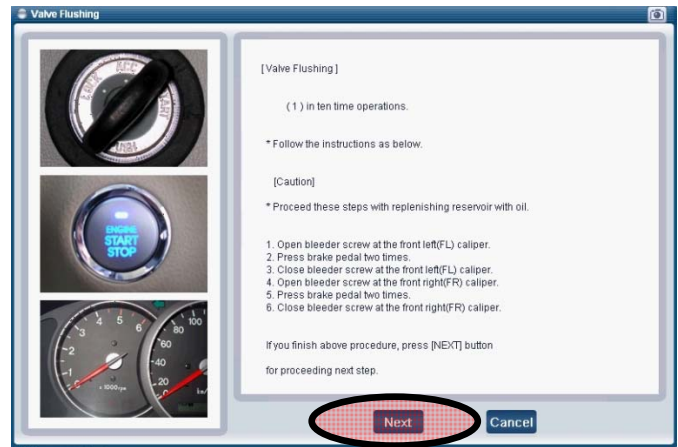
Valve Flushing

LOCK ACC START

ENGINE START STOP

[ Valve Flushing ]

( 1 ) in ten time operations.

* Follow the instructions as below.

[Caution]

* Proceed these steps with replenishing reservoir with oil.

1. Open bleeder screw at the front left(FL) caliper.
2. Press brake pedal two times.
3. Close bleeder screw at the front left(FL) caliper.
4. Open bleeder screw at the front right(FR) caliper.
5. Press brake pedal two times.
6. Close bleeder screw at the front right(FR) caliper.

If you finish above procedure, press [NEXT] button

for proceeding next step.

Next

Cancel